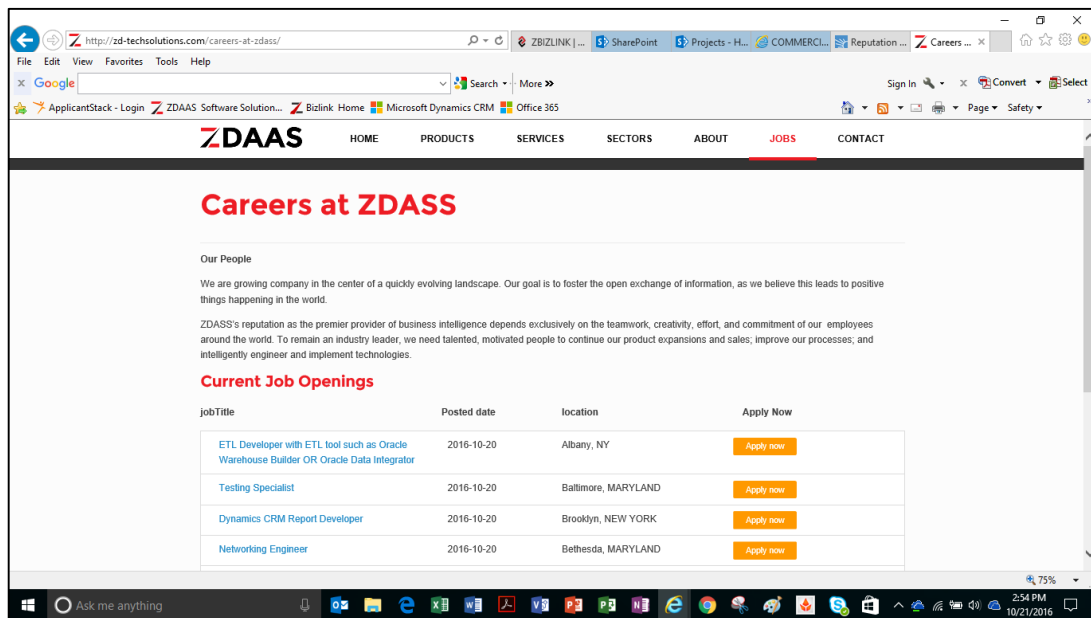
http://zd-techsolutions.com/careers-at-zdass/

ZBIZLINK | ... SharePoint Projects - H... COMMERCI... Reputation ... Careers ...

File Edit View Favorites Tools Help

Google Search More »

Sign In Convert Select

ApplicantStack - Login ZDAAS Software Solution... Bizlink Home Microsoft Dynamics CRM Office 365

Page Safety

ZDAAS

HOME PRODUCTS SERVICES SECTORS ABOUT JOBS CONTACT

Careers at ZDASS

Our People

We are growing company in the center of a quickly evolving landscape. Our goal is to foster the open exchange of information, as we believe this leads to positive things happening in the world.

ZDASS's reputation as the premier provider of business intelligence depends exclusively on the teamwork, creativity, effort, and commitment of our employees around the world. To remain an industry leader, we need talented, motivated people to continue our product expansions and sales; improve our processes; and intelligently engineer and implement technologies.

Current Job Openings

| jobTitle | Posted date | location | Apply Now |
|---|---|---|---|
| ETL Developer with ETL tool such as Oracle Warehouse Builder OR Oracle Data Integrator | 2016-10-20 | Albany, NY | Apply now |
| Testing Specialist | 2016-10-20 | Baltimore, MARYLAND | Apply now |
| Dynamics CRM Report Developer | 2016-10-20 | Brooklyn, NEW YORK | Apply now |
| Networking Engineer | 2016-10-20 | Bethesda, MARYLAND | Apply now |

75%

Ask me anything

2:54 PM
10/21/2016